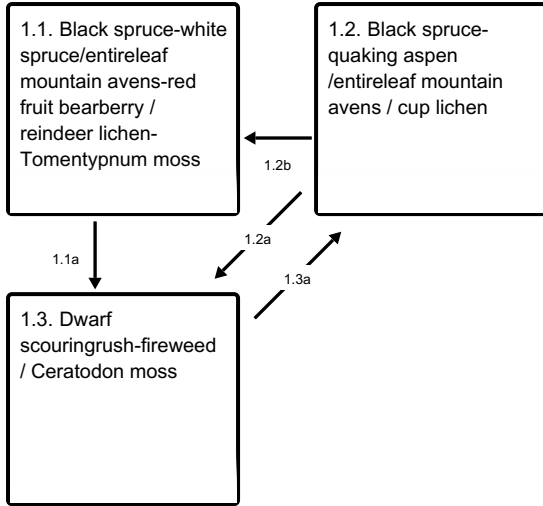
1.1. Black spruce-white spruce/entireleaf mountain avens-red fruit bearberry / reindeer lichen-Tomentypnum moss

1.2. Black spruce-quaking aspen /entireleaf mountain avens / cup lichen

1.2b

1.1a

1.2a

1.3a

1.3. Dwarf scouringrush-fireweed / Ceratodon moss